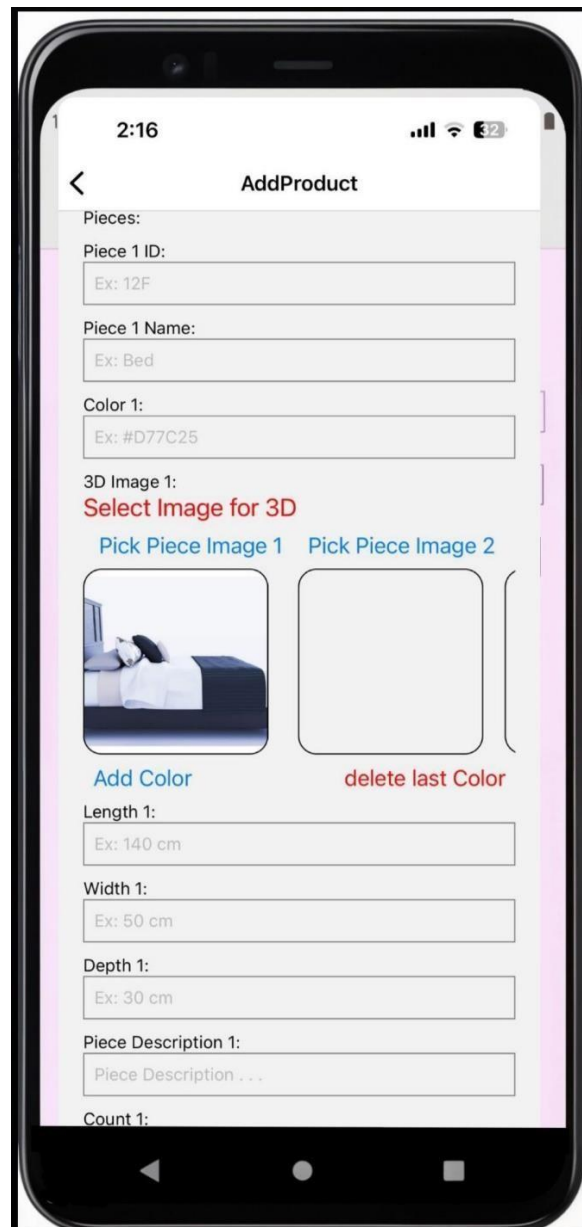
2:16

32

AddProduct

Pieces:

Piece 1 ID:

Ex: 12F

Piece 1 Name:

Ex: Bed

Color 1:

Ex: #D77C25

3D Image 1:

Select Image for 3D

Pick Piece Image 1 Pick Piece Image 2

Add Color delete last Color

Length 1:

Ex: 140 cm

Width 1:

Ex: 50 cm

Depth 1:

Ex: 30 cm

Piece Description 1:

Piece Description . . .

Count 1: